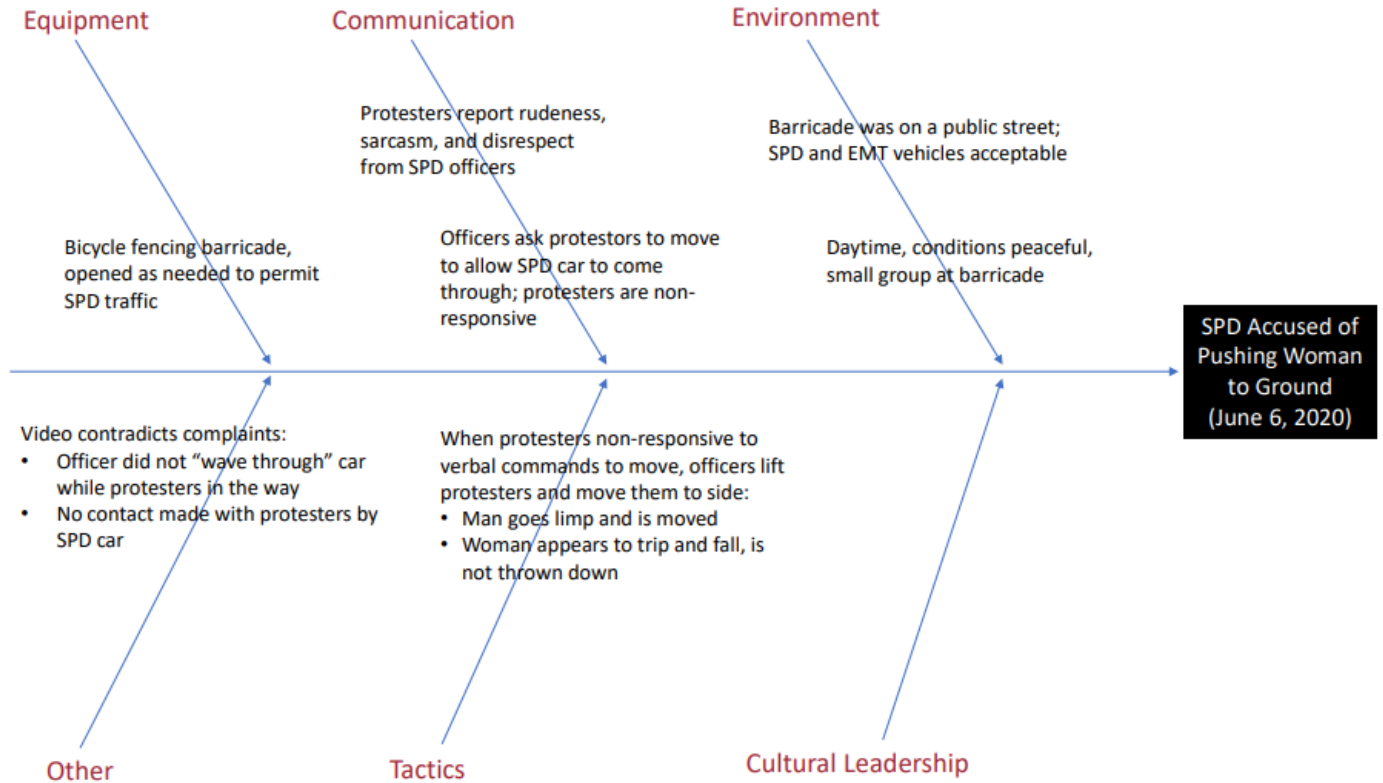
Equipment

Bicycle fencing barricade, opened as needed to permit SPD traffic

Communication

Protesters report rudeness, sarcasm, and disrespect from SPD officers

Officers ask protestors to move to allow SPD car to come through; protesters are non-responsive

Environment

Barricade was on a public street; SPD and EMT vehicles acceptable

Daytime, conditions peaceful, small group at barricade

SPD Accused of Pushing Woman to Ground (June 6, 2020)

Video contradicts complaints:
• Officer did not "wave through" car while protesters in the way
• No contact made with protesters by SPD car

When protesters non-responsive to verbal commands to move, officers lift protesters and move them to side:
• Man goes limp and is moved
• Woman appears to trip and fall, is not thrown down

Other

Tactics

Cultural Leadership